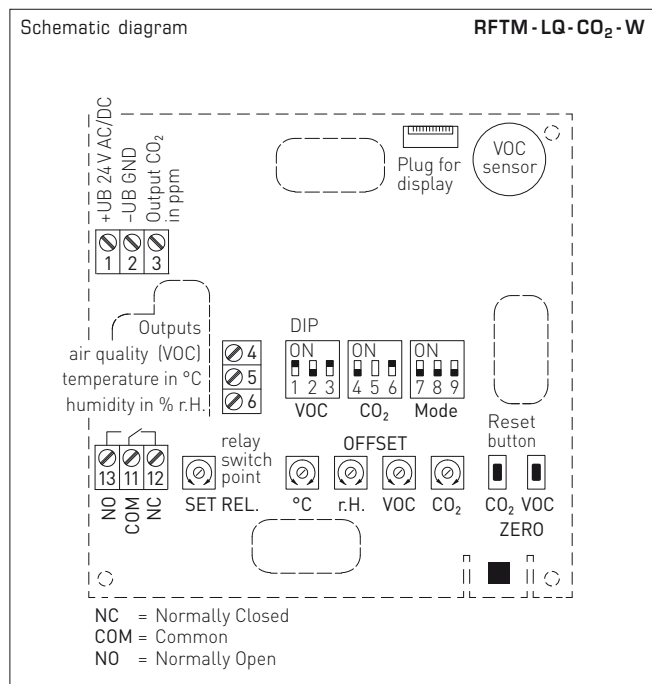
Schematic diagram

RFTM - LQ - $CO_2$ - W

+UB 24 V AC/DC
–UB GND
Output $CO_2$ in ppm

1 2 3

Plug for display

VOC sensor

Outputs
air quality (VOC)
temperature in °C
humidity in % r.H.

4
5
6

DIP

ON
1 2 3
VOC

ON
4 5 6
$CO_2$

ON
7 8 9
Mode

Reset button

13 11 12
NO COM NC

relay switch point
SET REL.

OFFSET
°C r.H. VOC $CO_2$

$CO_2$ VOC
ZERO

NC = Normally Closed
COM = Common
NO = Normally Open